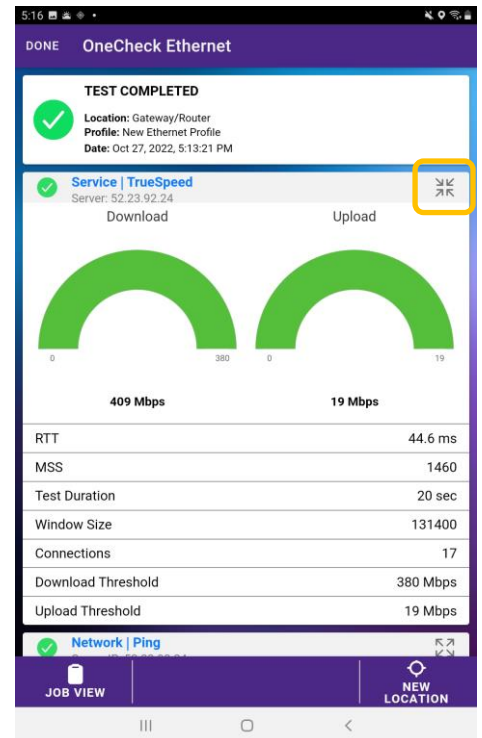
5:16

DONE OneCheck Ethernet

TEST COMPLETED

Location: Gateway/Router
Profile: New Ethernet Profile
Date: Oct 27, 2022, 5:13:21 PM

Service | TrueSpeed
Server: 52.23.92.24

Download

Upload

0 380

0 19

409 Mbps

19 Mbps

| | |
|---|---|
| RTT | 44.6 ms |
| MSS | 1460 |
| Test Duration | 20 sec |
| Window Size | 131400 |
| Connections | 17 |
| Download Threshold | 380 Mbps |
| Upload Threshold | 19 Mbps |

Network | Ping
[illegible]

JOB VIEW

NEW LOCATION